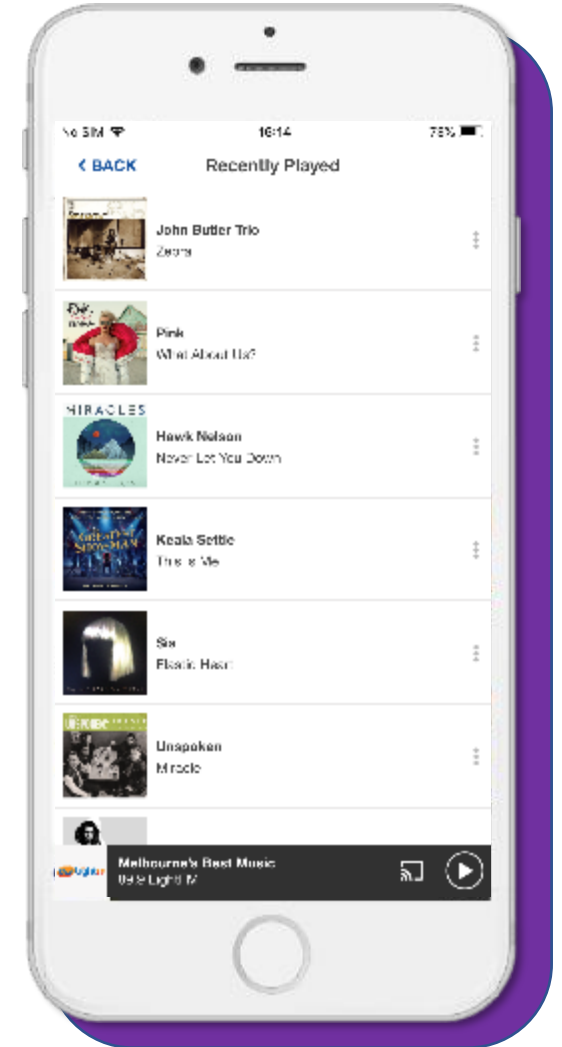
No SIM 16:14 78%

< BACK Recently Played

John Butler Trio
Zebra

Pink
What About Us?

MIRACLES
Hawk Nelson
Never Let You Down

Keala Settle
This Is Me

Sia
Elastic Heart

Unspoken
Miracle

Melbourne's Best Music
89.9 LightFM